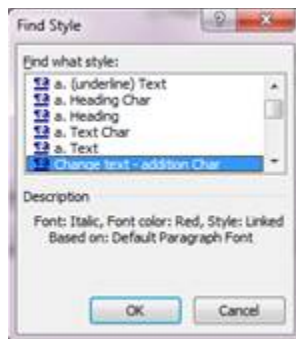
Find Style

?

Find what style:

a. (underline) Text
a. Heading Char
a. Heading
a. Text Char
a. Text
Change text - addition Char

Description

Font: Italic, Font color: Red, Style: Linked
Based on: Default Paragraph Font

OK

Cancel